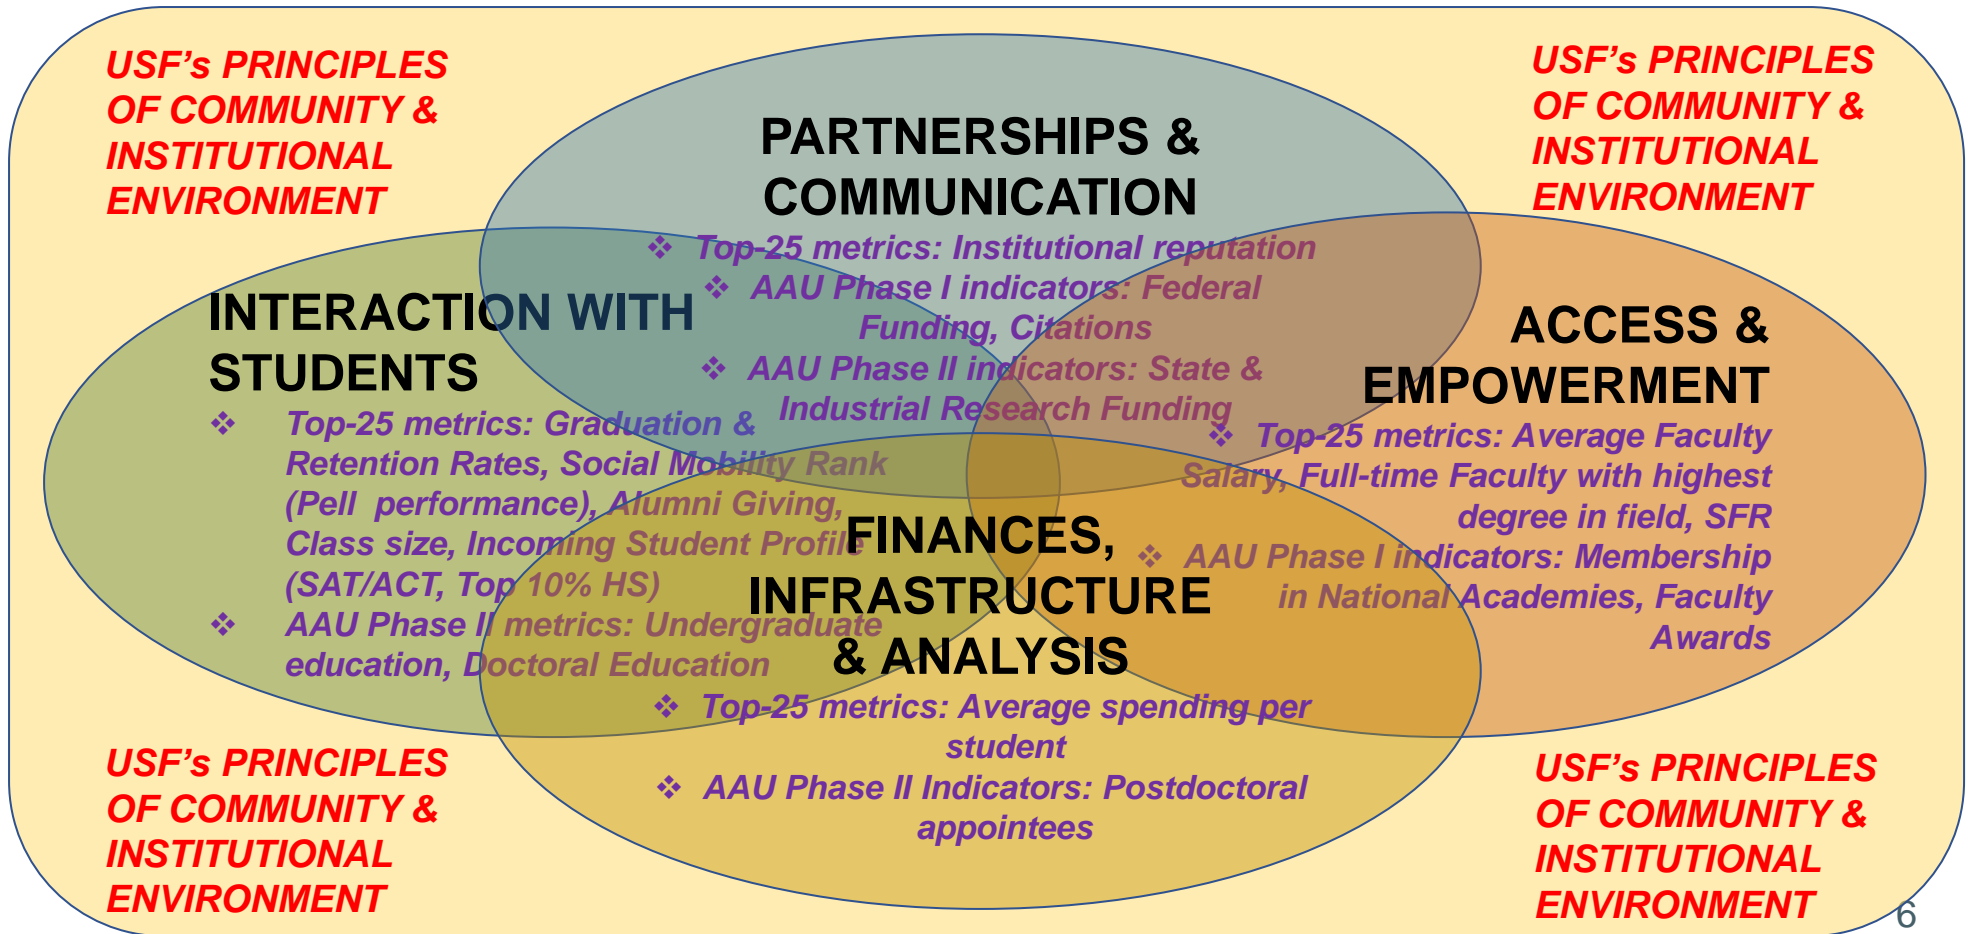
USF's PRINCIPLES OF COMMUNITY & INSTITUTIONAL ENVIRONMENT

USF's PRINCIPLES OF COMMUNITY & INSTITUTIONAL ENVIRONMENT

PARTNERSHIPS & COMMUNICATION

❖ Top-25 metrics: Institutional reputation
❖ AAU Phase I indicators: Federal Funding, Citations
❖ AAU Phase II indicators: State & Industrial Research Funding

INTERACTION WITH STUDENTS

❖ Top-25 metrics: Graduation & Retention Rates, Social Mobility Rank (Pell performance), Alumni Giving, Class size, Incoming Student Profile (SAT/ACT, Top 10% HS)
❖ AAU Phase II metrics: Undergraduate education, Doctoral Education

ACCESS & EMPOWERMENT

❖ Top-25 metrics: Average Faculty Salary, Full-time Faculty with highest degree in field, SFR
❖ AAU Phase I indicators: Membership in National Academies, Faculty Awards

FINANCES, INFRASTRUCTURE & ANALYSIS

❖ Top-25 metrics: Average spending per student
❖ AAU Phase II Indicators: Postdoctoral appointees

USF's PRINCIPLES OF COMMUNITY & INSTITUTIONAL ENVIRONMENT

USF's PRINCIPLES OF COMMUNITY & INSTITUTIONAL ENVIRONMENT

6